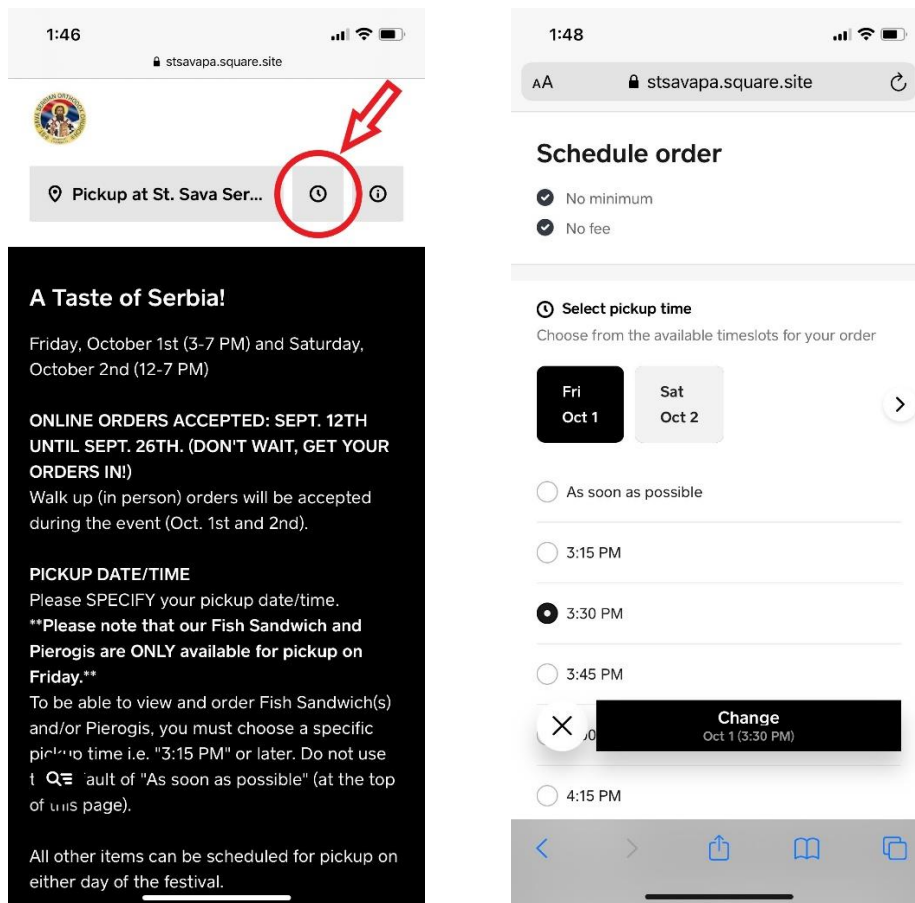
1:46
stsavapa.square.site

Pickup at St. Sava Ser...

A Taste of Serbia!

Friday, October 1st (3-7 PM) and Saturday, October 2nd (12-7 PM)

ONLINE ORDERS ACCEPTED: SEPT. 12TH UNTIL SEPT. 26TH. (DON'T WAIT, GET YOUR ORDERS IN!)
Walk up (in person) orders will be accepted during the event (Oct. 1st and 2nd).

PICKUP DATE/TIME
Please SPECIFY your pickup date/time.
**Please note that our Fish Sandwich and Pierogis are ONLY available for pickup on Friday.**
To be able to view and order Fish Sandwich(s) and/or Pierogis, you must choose a specific pickup time i.e. "3:15 PM" or later. Do not use t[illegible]fault of "As soon as possible" (at the top of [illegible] page).

All other items can be scheduled for pickup on either day of the festival.

1:48
AA stsavapa.square.site

Schedule order
No minimum
No fee

Select pickup time
Choose from the available timeslots for your order

Fri Oct 1
Sat Oct 2

As soon as possible
3:15 PM
3:30 PM
3:45 PM
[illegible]0
Change
Oct 1 (3:30 PM)
4:15 PM